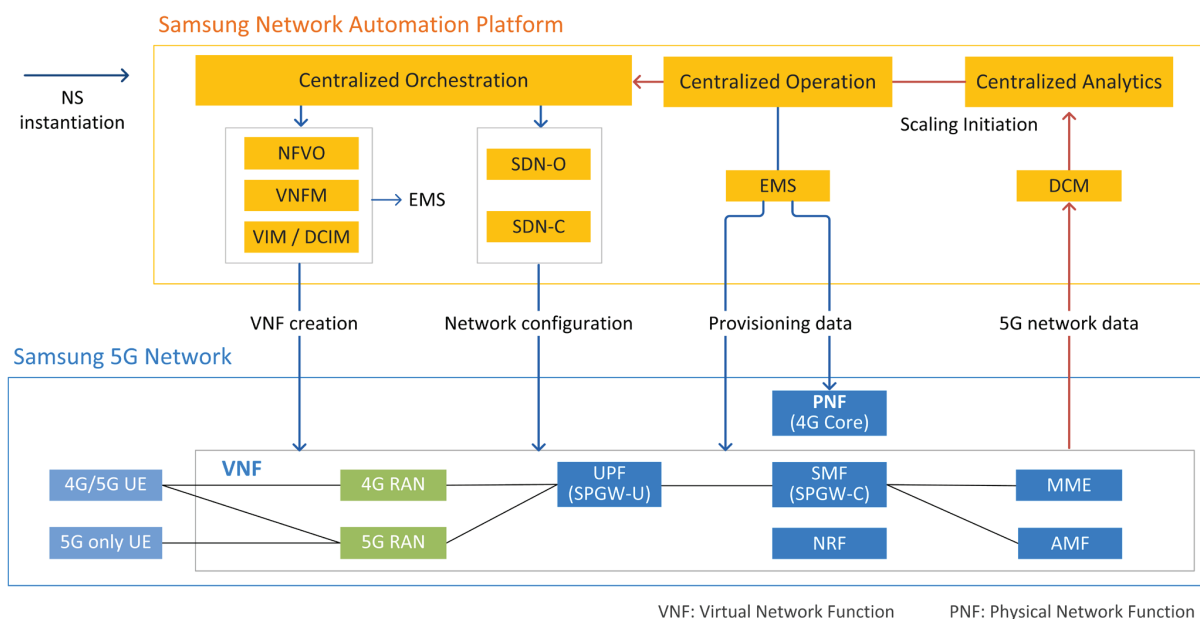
Samsung Network Automation Platform

NS instantiation

Centralized Orchestration

Centralized Operation

Centralized Analytics

Scaling Initiation

NFVO

VNFM

VIM / DCIM

EMS

SDN-O

SDN-C

EMS

DCM

VNF creation

Network configuration

Provisioning data

5G network data

Samsung 5G Network

PNF
(4G Core)

VNF

4G/5G UE

4G RAN

UPF
(SPGW-U)

SMF
(SPGW-C)

MME

5G only UE

5G RAN

NRF

AMF

VNF: Virtual Network Function

PNF: Physical Network Function